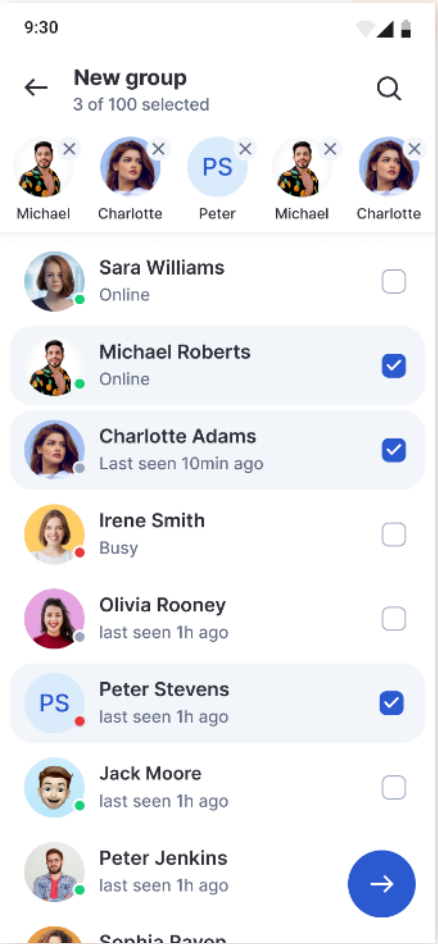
9:30

New group
3 of 100 selected

Michael
Charlotte
PS
Peter
Michael
Charlotte

Sara Williams
Online

Michael Roberts
Online

Charlotte Adams
Last seen 10min ago

Irene Smith
Busy

Olivia Rooney
last seen 1h ago

PS
Peter Stevens
last seen 1h ago

Jack Moore
last seen 1h ago

Peter Jenkins
last seen 1h ago

Sophia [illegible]